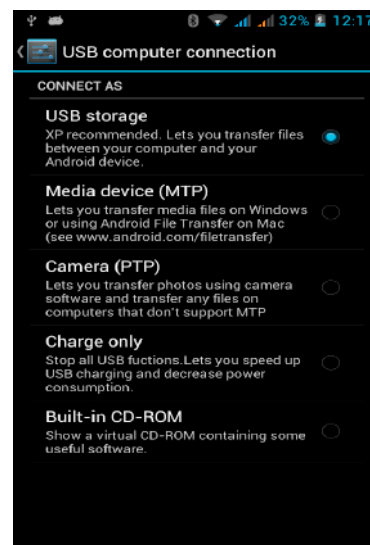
32% 12:17

USB computer connection

CONNECT AS

USB storage
XP recommended. Lets you transfer files between your computer and your Android device.

Media device (MTP)
Lets you transfer media files on Windows or using Android File Transfer on Mac (see www.android.com/filetransfer)

Camera (PTP)
Lets you transfer photos using camera software and transfer any files on computers that don't support MTP

Charge only
Stop all USB fuctions.Lets you speed up USB charging and decrease power consumption.

Built-in CD-ROM
Show a virtual CD-ROM containing some useful software.